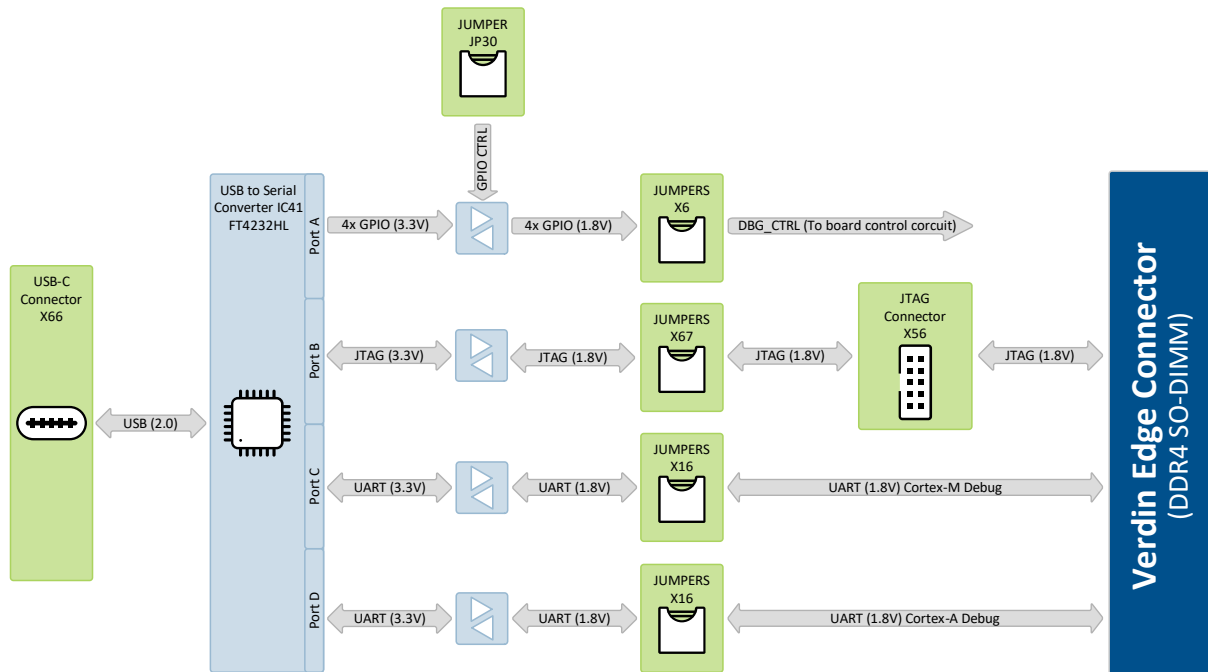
JUMPER
JP30

GPIO CTRL

USB to Serial Converter IC41
FT4232HL

Port A
4x GPIO (3.3V)
4x GPIO (1.8V)
JUMPERS
X6
DBG_CTRL (To board control corcuit)

USB-C Connector
X66

USB (2.0)

Port B
JTAG (3.3V)
JTAG (1.8V)
JUMPERS
X67
JTAG (1.8V)
JTAG Connector
X56
JTAG (1.8V)

Port C
UART (3.3V)
UART (1.8V)
JUMPERS
X16
UART (1.8V) Cortex-M Debug

Port D
UART (3.3V)
UART (1.8V)
JUMPERS
X16
UART (1.8V) Cortex-A Debug

Verdin Edge Connector
(DDR4 SO-DIMM)